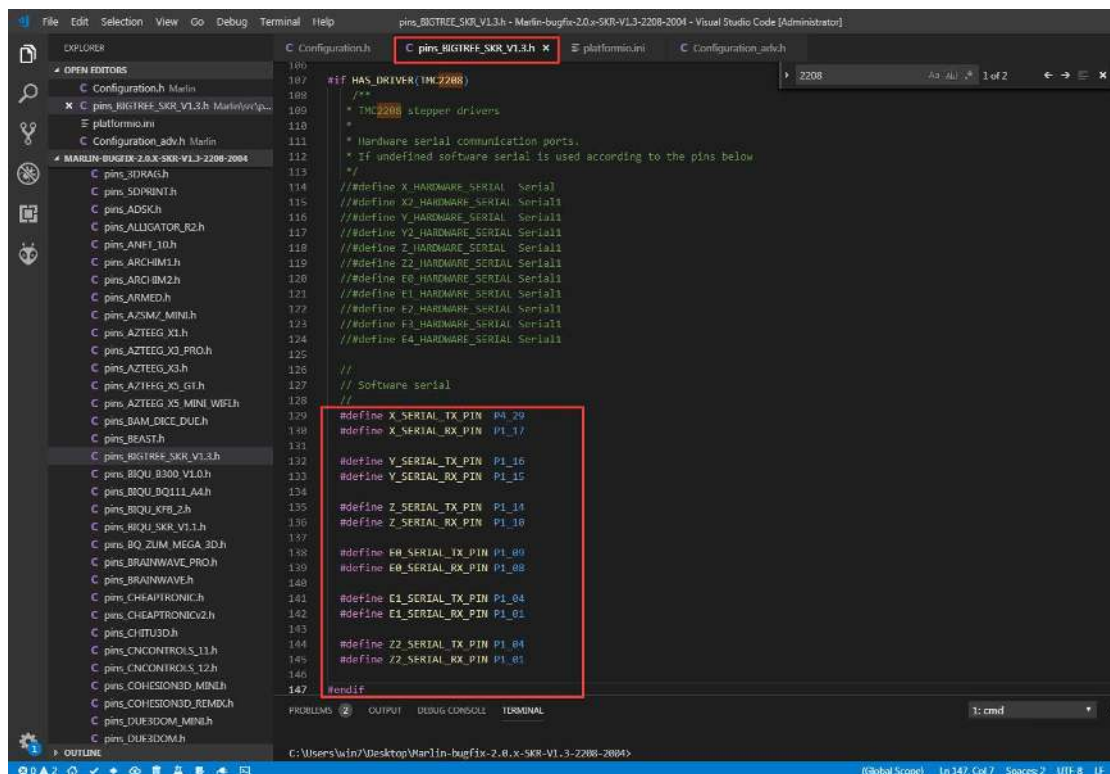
File Edit Selection View Go Debug Terminal Help pins_BIGTREE_SKR_V1.3.h - Marlin-bugfix-2.0.x-SKR-V1.3-2208-2004 - Visual Studio Code [Administrator]

EXPLORER
OPEN EDITORS
C Configuration.h Marlin
× C pins_BIGTREE_SKR_V1.3.h Marlin\src\p...
≡ platformio.ini
C Configuration_adv.h Marlin
MARLIN-BUGFIX-2.0.X-SKR-V1.3-2208-2004
C pins_3DRAG.h
C pins_5DPRINT.h
C pins_ADSK.h
C pins_ALLIGATOR_R2.h
C pins_ANET_10.h
C pins_ARCHIM1.h
C pins_ARCHIM2.h
C pins_ARMED.h
C pins_AZSMZ_MINI.h
C pins_AZTEEG_X1.h
C pins_AZTEEG_X3_PRO.h
C pins_AZTEEG_X3.h
C pins_AZTEEG_X5_GT.h
C pins_AZTEEG_X5_MINI_WIFI.h
C pins_BAM_DICE_DUE.h
C pins_BEAST.h
C pins_BIGTREE_SKR_V1.3.h
C pins_BIQU_B300_V1.0.h
C pins_BIQU_BQ111_A4.h
C pins_BIQU_KFB_2.h
C pins_BIQU_SKR_V1.1.h
C pins_BQ_ZUM_MEGA_3D.h
C pins_BRAINWAVE_PRO.h
C pins_BRAINWAVE.h
C pins_CHEAPTRONIC.h
C pins_CHEAPTRONICv2.h
C pins_CHITU3D.h
C pins_CNCONTROLS_11.h
C pins_CNCONTROLS_12.h
C pins_COHESION3D_MINI.h
C pins_COHESION3D_REMIX.h
C pins_DUE3DOM_MINI.h
C pins_DUE3DOM.h
OUTLINE

C Configuration.h | C pins_BIGTREE_SKR_V1.3.h × | ≡ platformio.ini | C Configuration_adv.h

2208 Aa Ab .* 1 of 2

106
107 #if HAS_DRIVER(TMC2208)
108 /**
109 * TMC2208 stepper drivers
110 *
111 * Hardware serial communication ports.
112 * If undefined software serial is used according to the pins below
113 */
114 //#define X_HARDWARE_SERIAL Serial
115 //#define X2_HARDWARE_SERIAL Serial1
116 //#define Y_HARDWARE_SERIAL Serial1
117 //#define Y2_HARDWARE_SERIAL Serial1
118 //#define Z_HARDWARE_SERIAL Serial1
119 //#define Z2_HARDWARE_SERIAL Serial1
120 //#define E0_HARDWARE_SERIAL Serial1
121 //#define E1_HARDWARE_SERIAL Serial1
122 //#define E2_HARDWARE_SERIAL Serial1
123 //#define E3_HARDWARE_SERIAL Serial1
124 //#define E4_HARDWARE_SERIAL Serial1
125
126 //
127 // Software serial
128 //
129 #define X_SERIAL_TX_PIN P4_29
130 #define X_SERIAL_RX_PIN P1_17
131
132 #define Y_SERIAL_TX_PIN P1_16
133 #define Y_SERIAL_RX_PIN P1_15
134
135 #define Z_SERIAL_TX_PIN P1_14
136 #define Z_SERIAL_RX_PIN P1_10
137
138 #define E0_SERIAL_TX_PIN P1_09
139 #define E0_SERIAL_RX_PIN P1_08
140
141 #define E1_SERIAL_TX_PIN P1_04
142 #define E1_SERIAL_RX_PIN P1_01
143
144 #define Z2_SERIAL_TX_PIN P1_04
145 #define Z2_SERIAL_RX_PIN P1_01
146
147 #endif

PROBLEMS 2 OUTPUT DEBUG CONSOLE TERMINAL 1: cmd

C:\Users\win7\Desktop\Marlin-bugfix-2.0.x-SKR-V1.3-2208-2004>

⊗0 ⚠2 (Global Scope) Ln 147, Col 7 Spaces: 2 UTF-8 LF